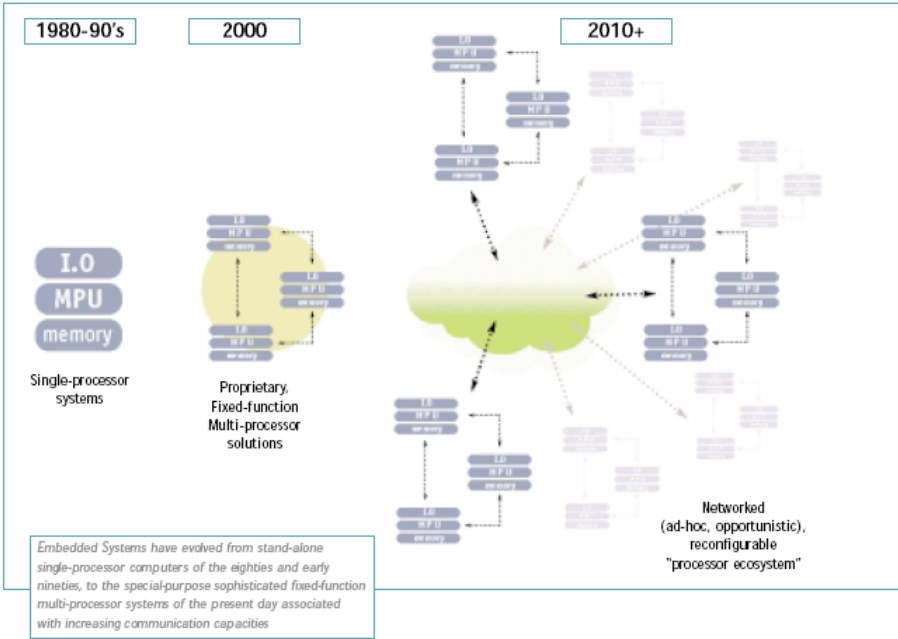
1980-90's

2000

2010+

I.O
MPU
memory

Single-processor systems

I.O
MPU
memory

I.O
MPU
memory

I.O
MPU
memory

Proprietary, Fixed-function Multi-processor solutions

I.O
MPU
memory

I.O
MPU
memory

I.O
MPU
memory

I.O
MPU
memory

I.O
MPU
memory

I.O
MPU
memory

I.O
MPU
memory

I.O
MPU
memory

I.O
MPU
memory

Networked (ad-hoc, opportunistic), reconfigurable "processor ecosystem"

Embedded Systems have evolved from stand-alone single-processor computers of the eighties and early nineties, to the special-purpose sophisticated fixed-function multi-processor systems of the present day associated with increasing communication capacities